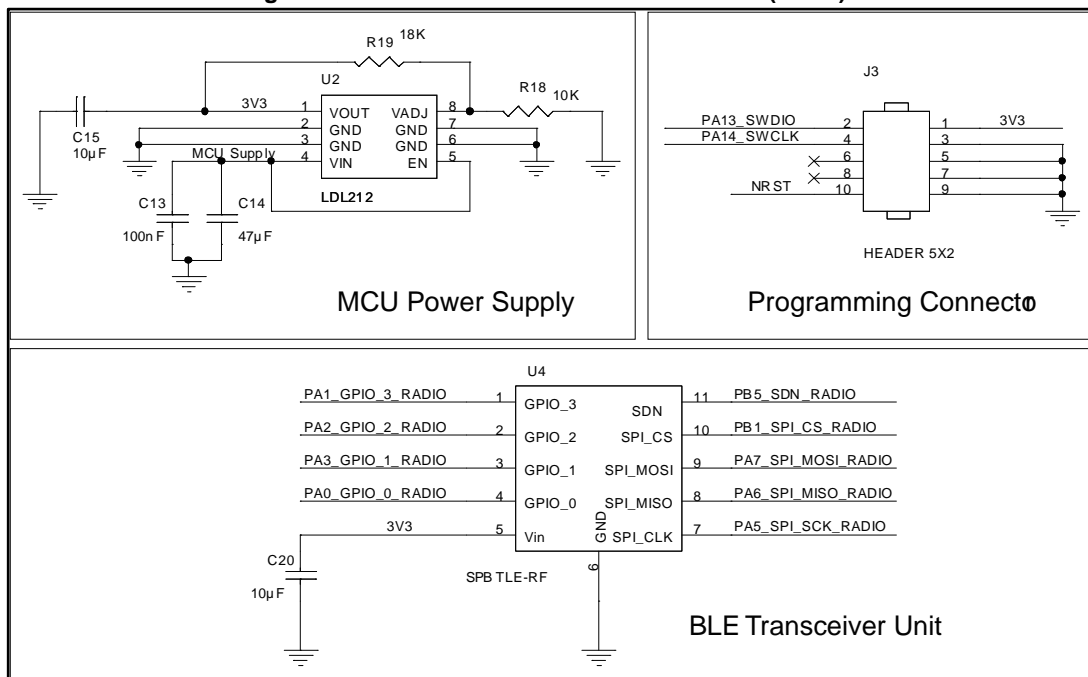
R19 18K
U2
3V3
1 VOUT VADJ 8
2 GND GND 7
3 GND GND 6
4 VIN EN 5
MCU Supply
LDL212
R18 10K
C15 10µF
C13 100nF
C14 47µF
MCU Power Supply

J3
PA13_SWDIO 2 1 3V3
PA14_SWCLK 4 3
6 5
8 7
NRST 10 9
HEADER 5X2
Programming Connecto

U4
PA1_GPIO_3_RADIO 1 GPIO_3 SDN 11 PB5_SDN_RADIO
PA2_GPIO_2_RADIO 2 GPIO_2 SPI_CS 10 PB1_SPI_CS_RADIO
PA3_GPIO_1_RADIO 3 GPIO_1 SPI_MOSI 9 PA7_SPI_MOSI_RADIO
PA0_GPIO_0_RADIO 4 GPIO_0 SPI_MISO 8 PA6_SPI_MISO_RADIO
3V3 5 Vin GND SPI_CLK 7 PA5_SPI_SCK_RADIO
6
C20 10µF
SPBTLE-RF
BLE Transceiver Unit